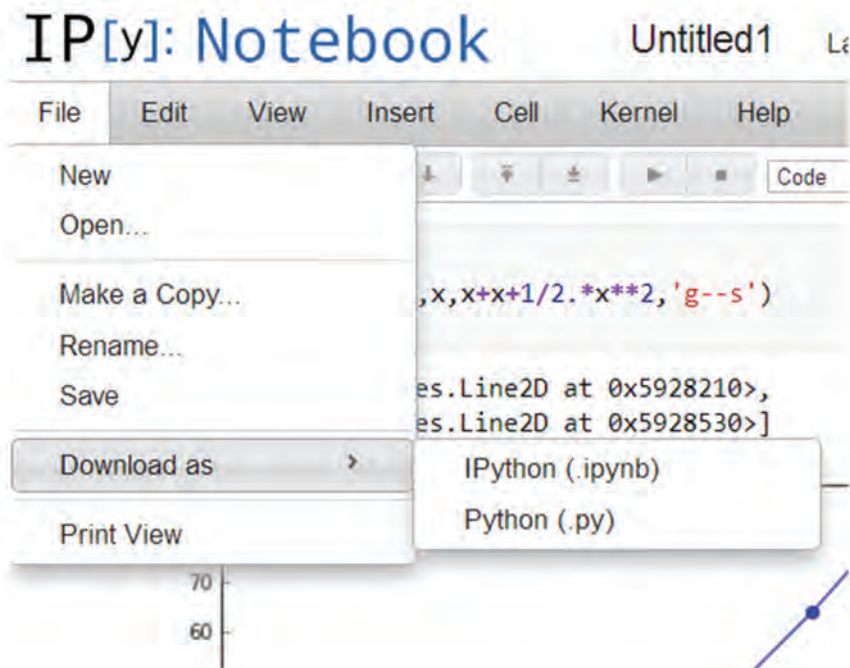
IP[y]: Notebook Untitled1 La

File Edit View Insert Cell Kernel Help

Code

New
Open...

Make a Copy...
Rename...
Save

Download as ›

Print View

IPython (.ipynb)
Python (.py)

,x,x+x+1/2.*x**2,'g--s')

es.Line2D at 0x5928210>,
es.Line2D at 0x5928530>]

70
60